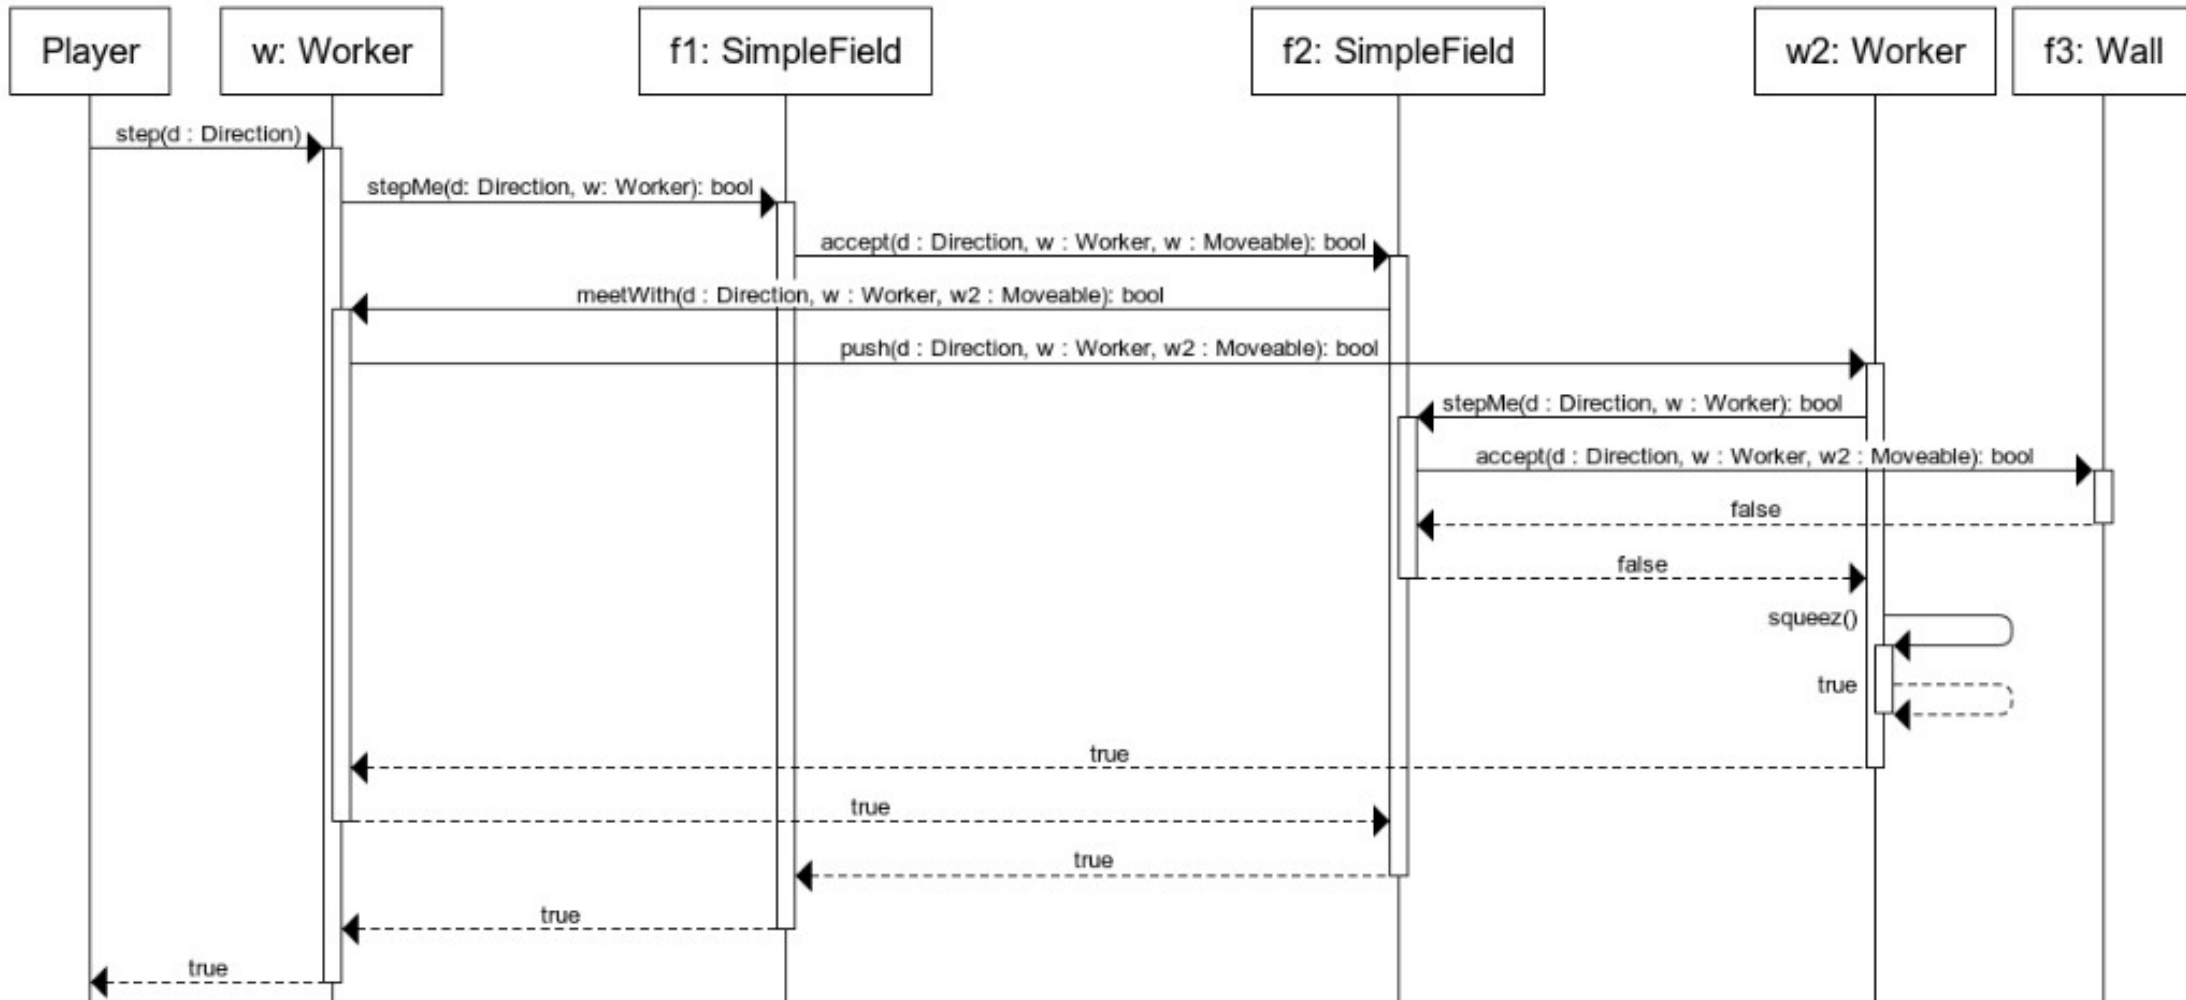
Player

w: Worker

f1: SimpleField

f2: SimpleField

w2: Worker

f3: Wall

step(d : Direction)

stepMe(d: Direction, w: Worker): bool

accept(d : Direction, w : Worker, w : Moveable): bool

meetWith(d : Direction, w : Worker, w2 : Moveable): bool

push(d : Direction, w : Worker, w2 : Moveable): bool

stepMe(d : Direction, w : Worker): bool

accept(d : Direction, w : Worker, w2 : Moveable): bool

false

false

squeez()

true

true

true

true

true

true